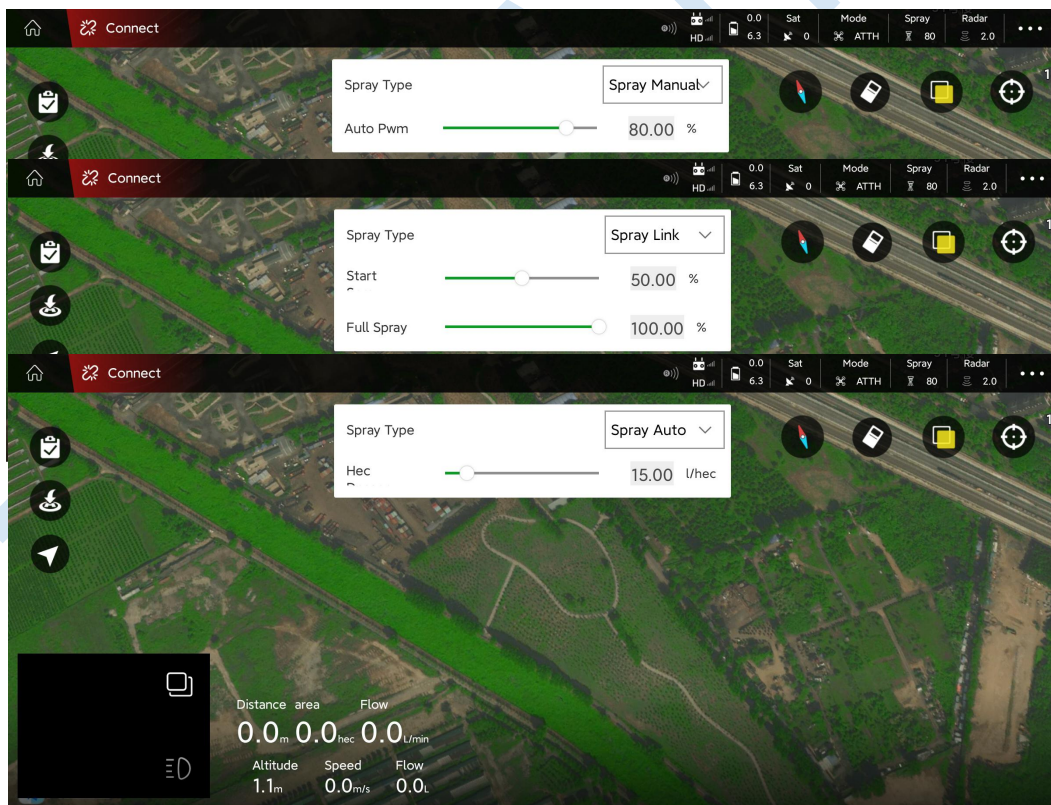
Connect
HD
0.0
6.3
Sat
0
Mode
ATTH
Spray
80
Radar
2.0
•••

Spray Type
Spray Manual
Auto Pwm
80.00 %

Connect
HD
0.0
6.3
Sat
0
Mode
ATTH
Spray
80
Radar
2.0
•••

Spray Type
Spray Link
Start
50.00 %
Full Spray
100.00 %

Connect
HD
0.0
6.3
Sat
0
Mode
ATTH
Spray
80
Radar
2.0
•••

Spray Type
Spray Auto
Hec
15.00 l/hec

Distance area Flow
0.0m 0.0hec 0.0L/min
Altitude Speed Flow
1.1m 0.0m/s 0.0L